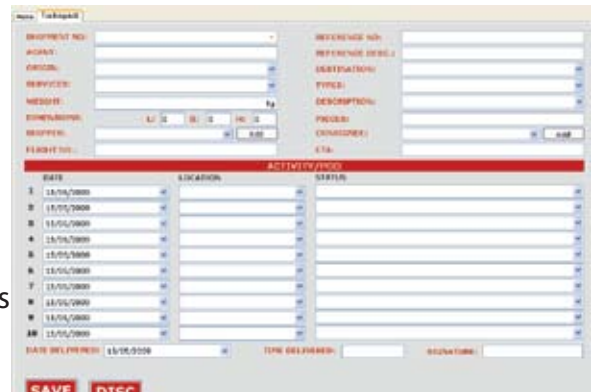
Menu Trakspeed

SHIPMENT NO:
AGENT:
ORIGIN:
SERVICES:
WEIGHT: kg
DIMENSIONS: L: 0 B: 0 H: 0
SHIPPER: Add
FLIGHT NO.:

REFERENCE NO:
REFERENCE DESC.:
DESTINATION:
TYPES:
DESCRIPTION:
PIECES:
CONSIGNEE: Add
ETA:

ACTIVITY/POD

| | DATE | LOCATION | STATUS |
|---|---|---|---|
| 1 | 15/05/2008 | | |
| 2 | 15/05/2008 | | |
| 3 | 15/05/2008 | | |
| 4 | 15/05/2008 | | |
| 5 | 15/05/2008 | | |
| 6 | 15/05/2008 | | |
| 7 | 15/05/2008 | | |
| 8 | 15/05/2008 | | |
| 9 | 15/05/2008 | | |
| 10 | 15/05/2008 | | |

DATE DELIVERED: 15/05/2008 TIME DELIVERED: SIGNATURE:

SAVE DISC

s